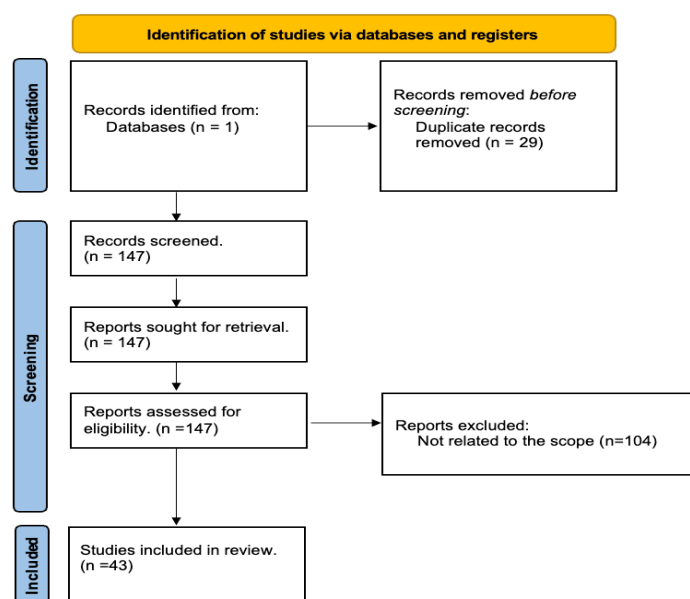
Identification of studies via databases and registers

Identification

Records identified from:
Databases (n = 1)

Records removed *before screening*:
Duplicate records removed (n = 29)

Screening

Records screened.
(n = 147)

Reports sought for retrieval.
(n = 147)

Reports assessed for eligibility. (n =147)

Reports excluded:
Not related to the scope (n=104)

Included

Studies included in review.
(n =43)